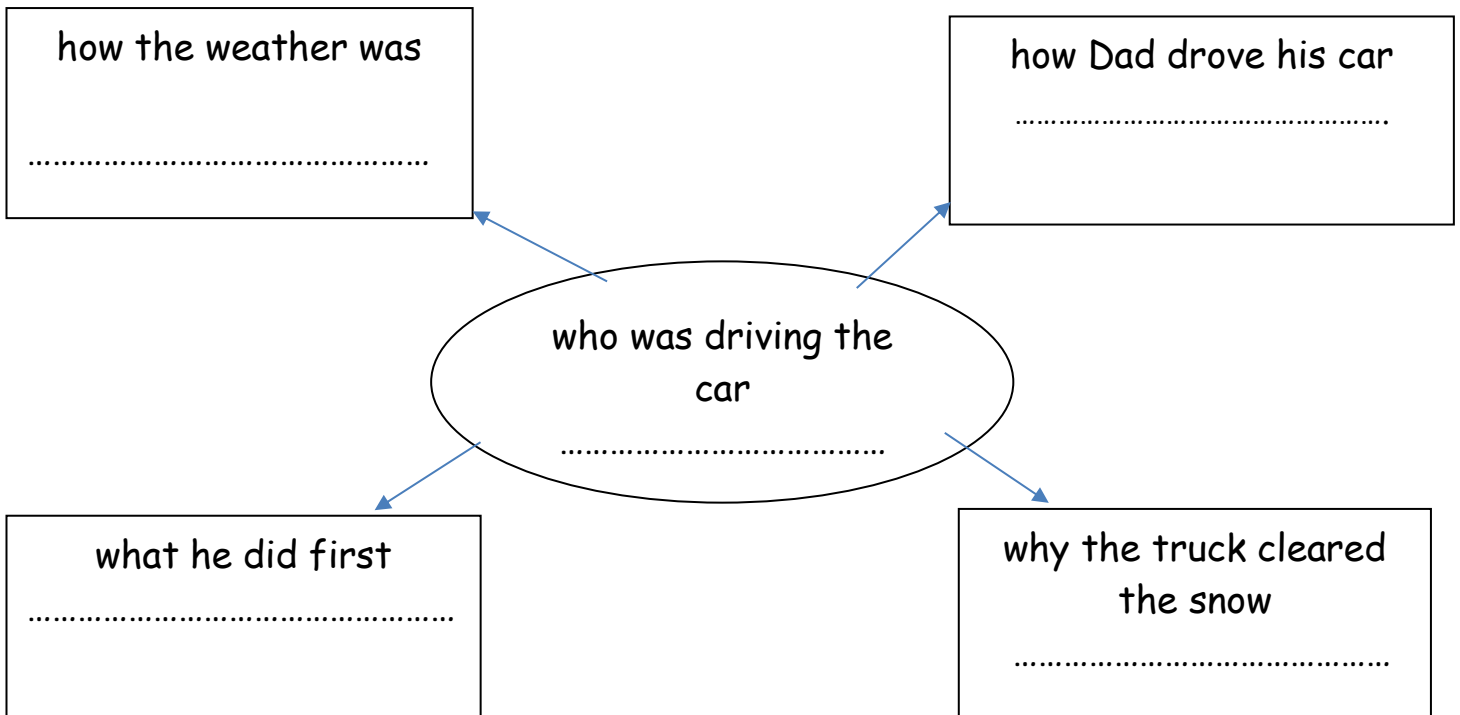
how the weather was

………………………………………

how Dad drove his car

……………………………………….

who was driving the car

……………………………….

what he did first

…………………………………………

why the truck cleared the snow

……………………………………